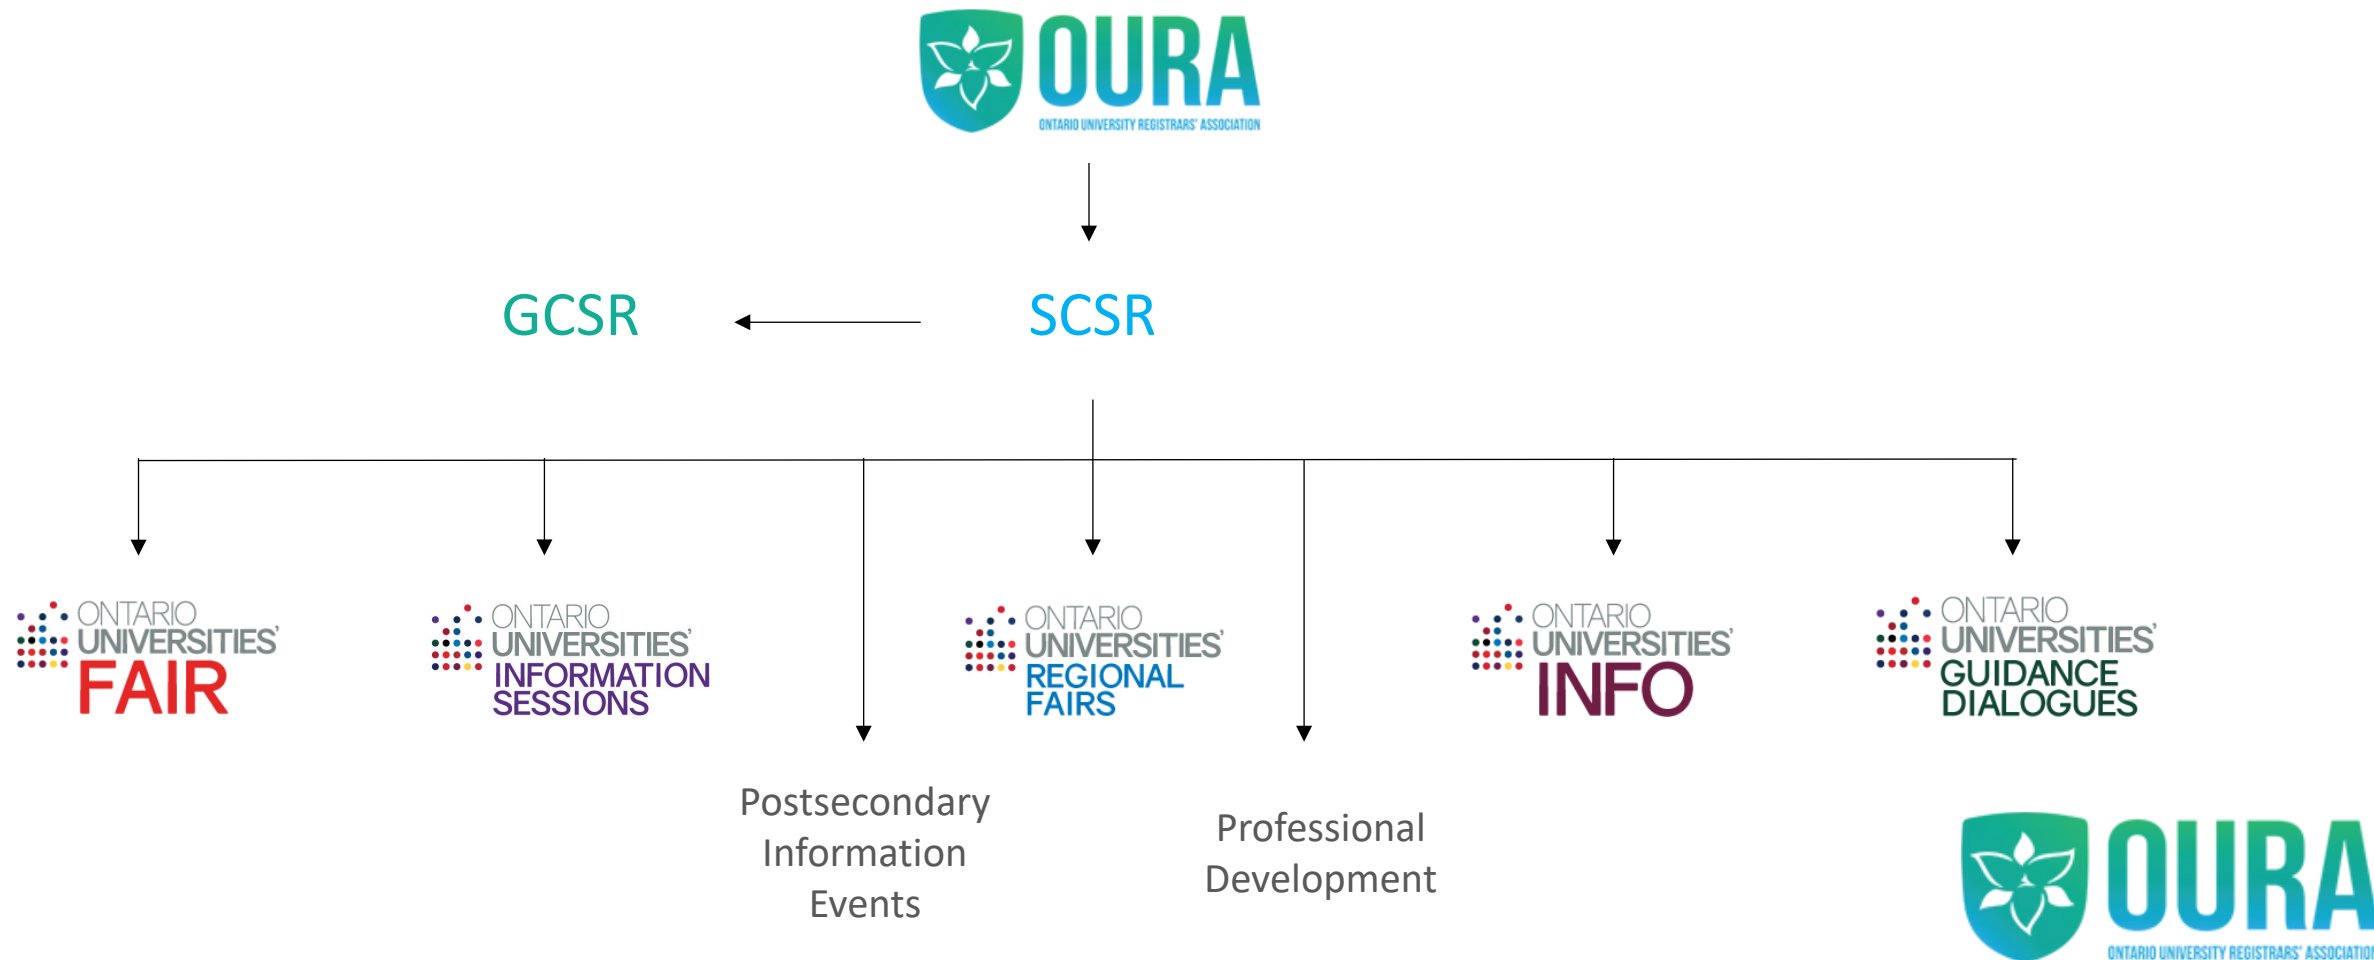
OURA
ONTARIO UNIVERSITY REGISTRARS' ASSOCIATION

GCSR

SCSR

ONTARIO UNIVERSITIES' FAIR

ONTARIO UNIVERSITIES' INFORMATION SESSIONS

Postsecondary Information Events

ONTARIO UNIVERSITIES' REGIONAL FAIRS

Professional Development

ONTARIO UNIVERSITIES' INFO

ONTARIO UNIVERSITIES' GUIDANCE DIALOGUES

OURA
ONTARIO UNIVERSITY REGISTRARS' ASSOCIATIO